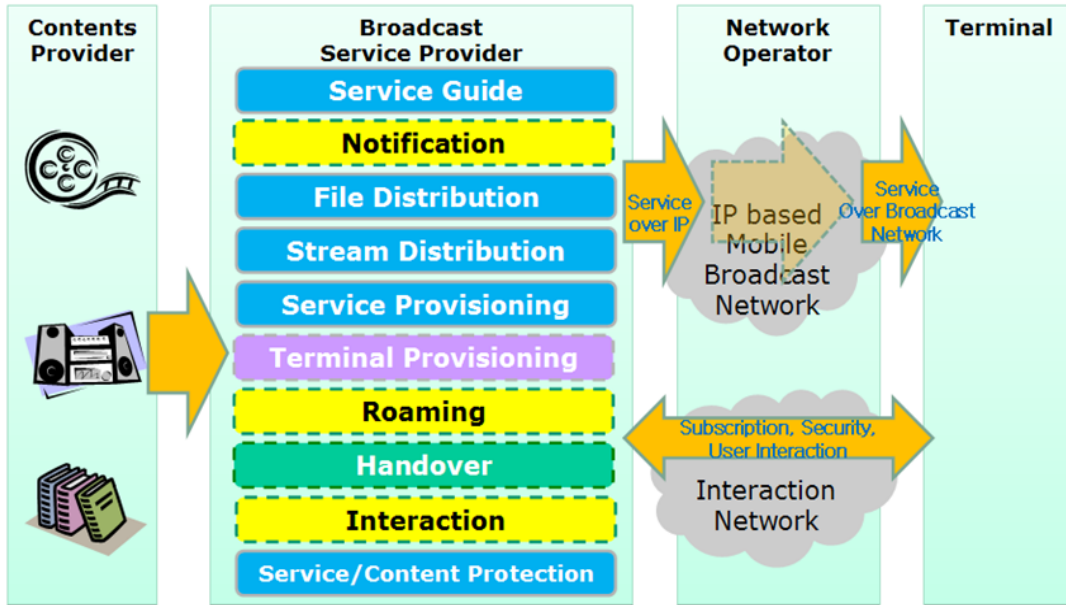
Contents Provider

Broadcast Service Provider

Service Guide

Notification

File Distribution

Stream Distribution

Service Provisioning

Terminal Provisioning

Roaming

Handover

Interaction

Service/Content Protection

Network Operator

Service over IP

IP based Mobile Broadcast Network

Service Over Broadcast Network

Subscription, Security, User Interaction

Interaction Network

Terminal